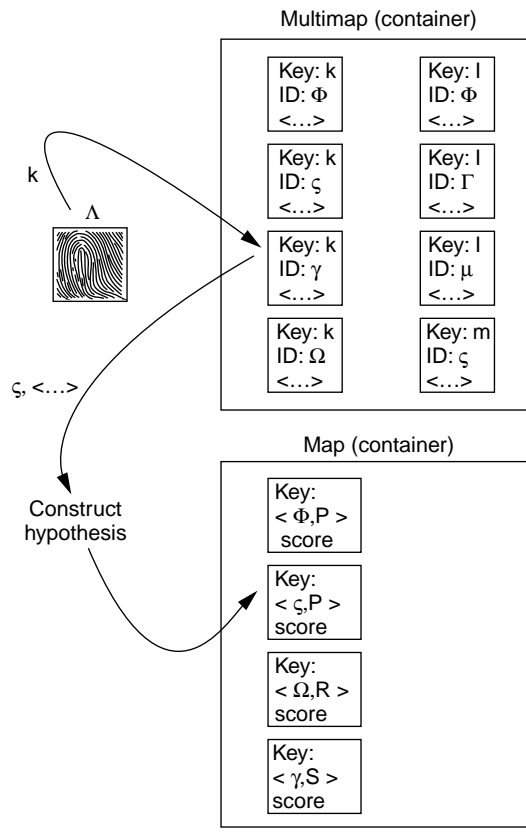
Multimap (container)

k

$\Lambda$

Key: k
ID: $\Phi$
<…>

Key: l
ID: $\Phi$
<…>

Key: k
ID: $\varsigma$
<…>

Key: l
ID: $\Gamma$
<…>

Key: k
ID: $\gamma$
<…>

Key: l
ID: $\mu$
<…>

Key: k
ID: $\Omega$
<…>

Key: m
ID: $\varsigma$
<…>

$\varsigma$, <…>

Map (container)

Construct hypothesis

Key:
< $\Phi$,P >
score

Key:
< $\varsigma$,P >
score

Key:
< $\Omega$,R >
score

Key:
< $\gamma$,S >
score